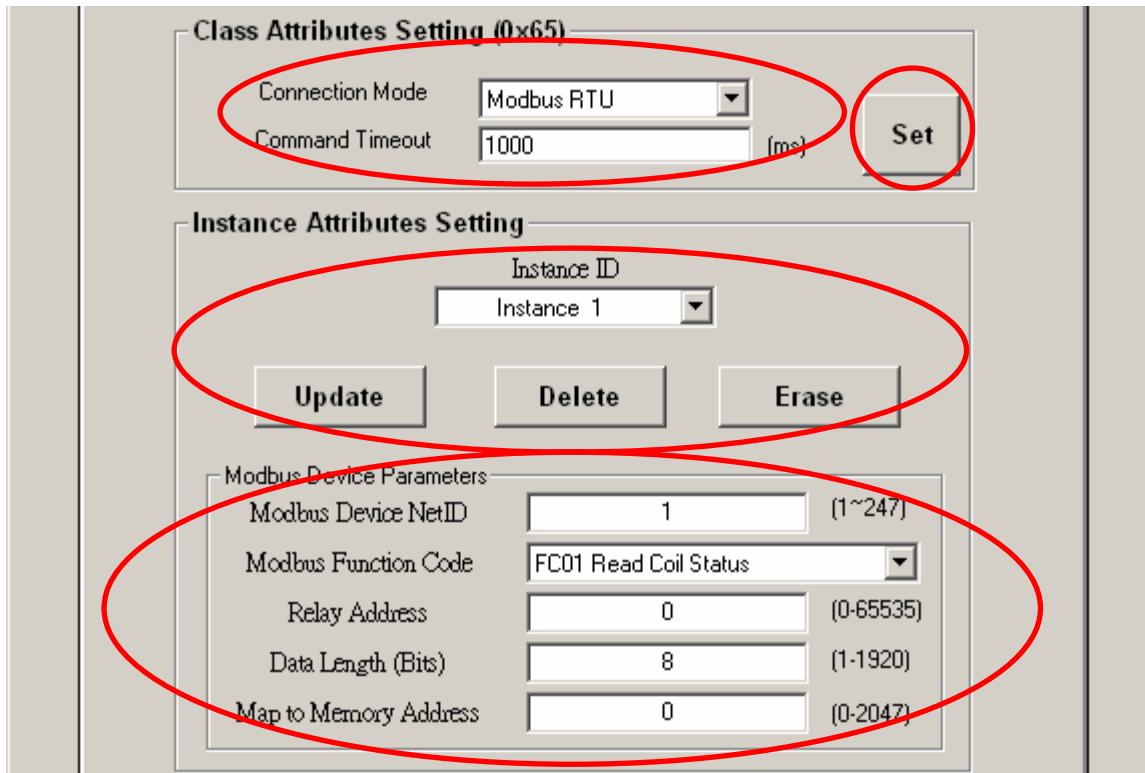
Class Attributes Setting (0x65)

Connection Mode
Modbus RTU

Command Timeout
1000
(ms)

Set

Instance Attributes Setting

Instance ID
Instance 1

Update
Delete
Erase

Modbus Device Parameters

Modbus Device NetID
1
(1~247)

Modbus Function Code
FC01 Read Coil Status

Relay Address
0
(0-65535)

Data Length (Bits)
8
(1-1920)

Map to Memory Address
0
(0-2047)